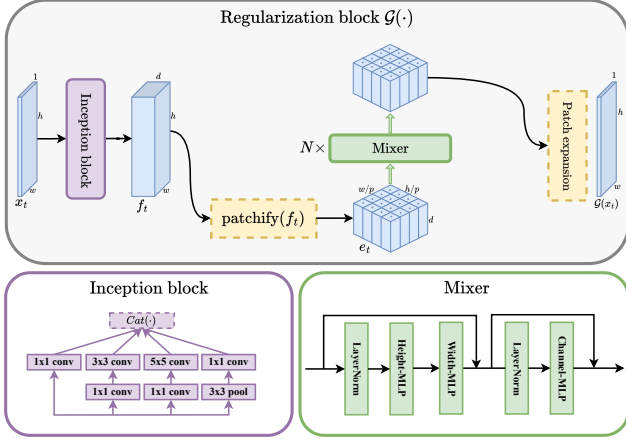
Regularization block $\mathcal{G}(\cdot)$

1
h
w
$x_t$

Inception block

d
h
w
$f_t$

patchify$(f_t)$

$N\times$

Mixer

w/p
h/p
d
$e_t$

Patch expansion

1
h
w
$\mathcal{G}(x_t)$

Inception block

$Cat(\cdot)$

1x1 conv
3x3 conv
5x5 conv
1x1 conv
1x1 conv
1x1 conv
3x3 pool

Mixer

LayerNorm
Height-MLP
Width-MLP
LayerNorm
Channel-MLP